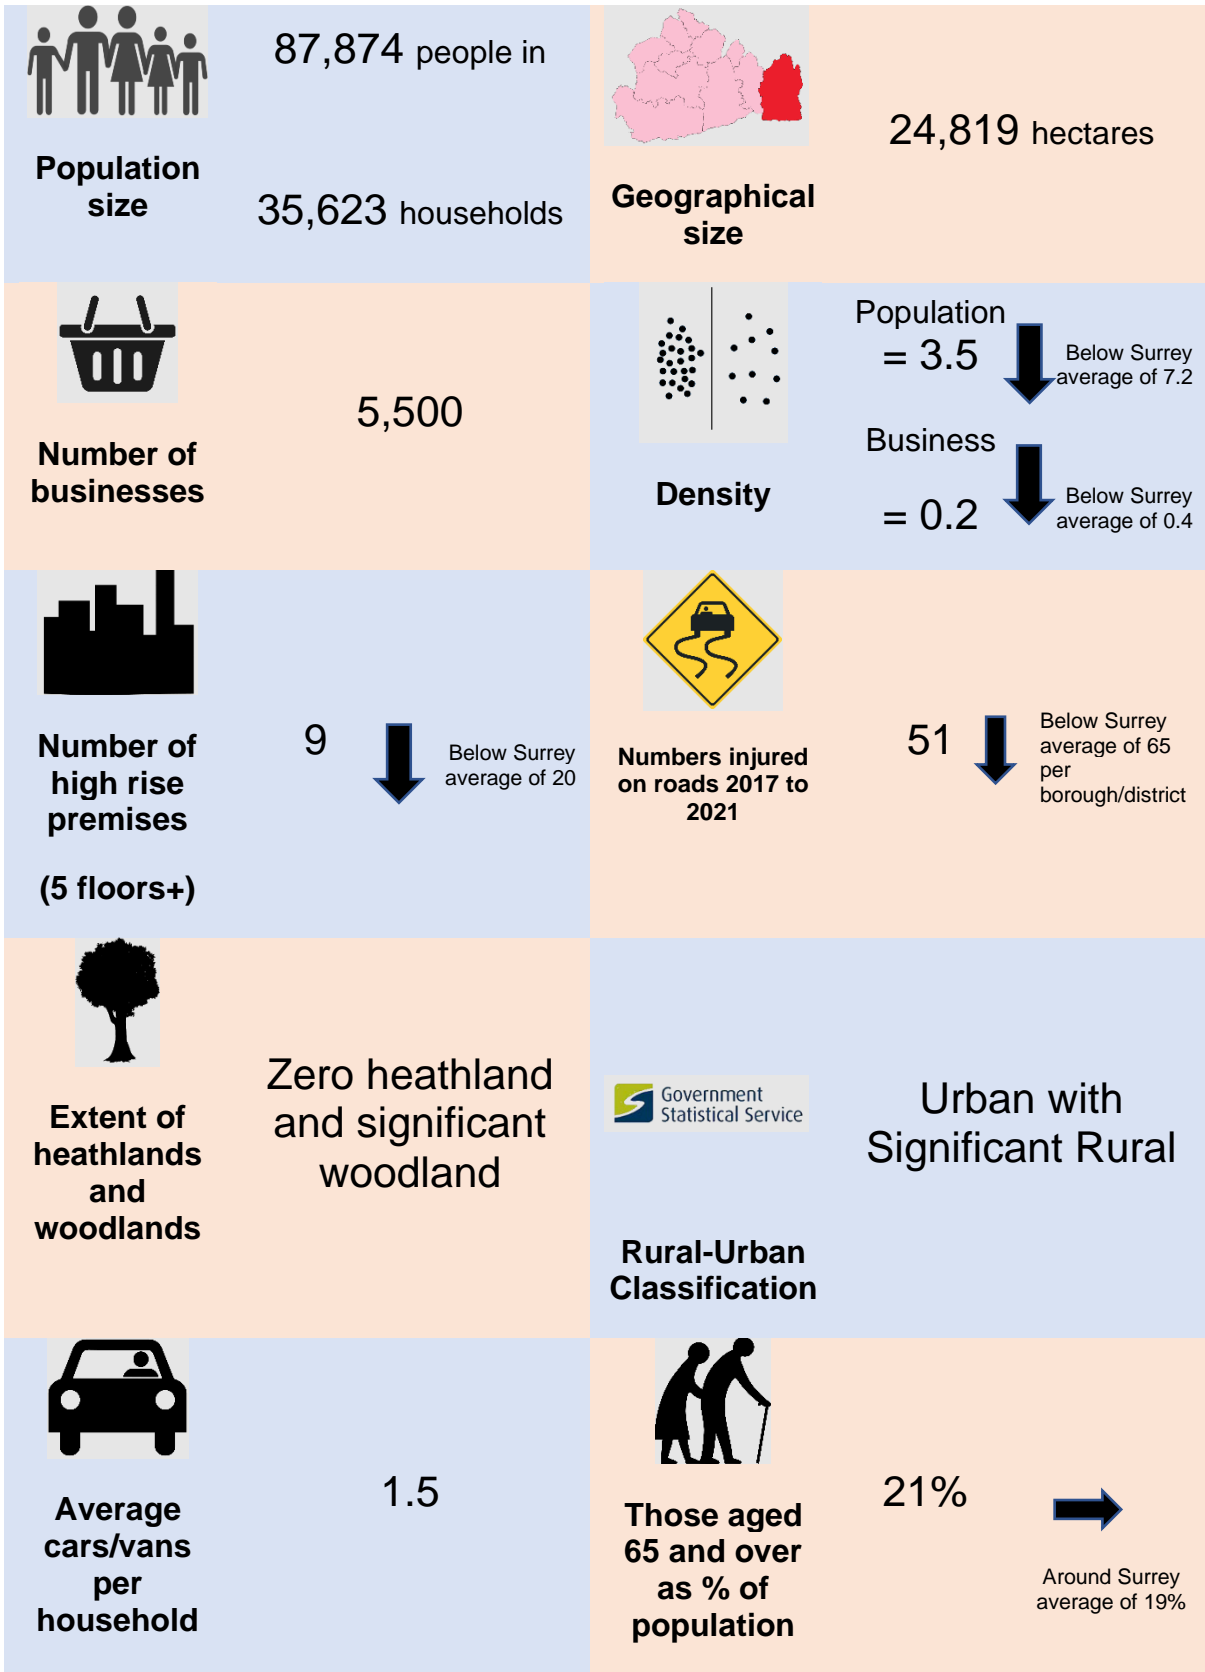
Population size

87,874 people in

35,623 households

Geographical size

24,819 hectares

Number of businesses

5,500

Density

Population = 3.5

Below Surrey average of 7.2

Business = 0.2

Below Surrey average of 0.4

Number of high rise premises

(5 floors+)

9

Below Surrey average of 20

Numbers injured on roads 2017 to 2021

51

Below Surrey average of 65 per borough/district

Extent of heathlands and woodlands

Zero heathland and significant woodland

Government Statistical Service

Rural-Urban Classification

Urban with Significant Rural

Average cars/vans per household

1.5

Those aged 65 and over as % of population

21%

Around Surrey average of 19%